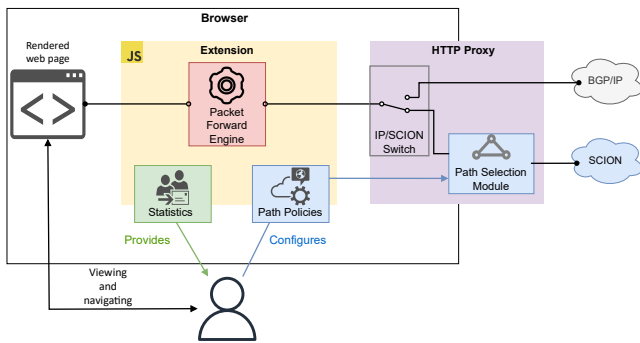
Browser

Rendered web page

JS

Extension

Packet Forward Engine

HTTP Proxy

IP/SCION Switch

Path Selection Module

BGP/IP

SCION

Statistics

Path Policies

Provides

Configures

Viewing and navigating